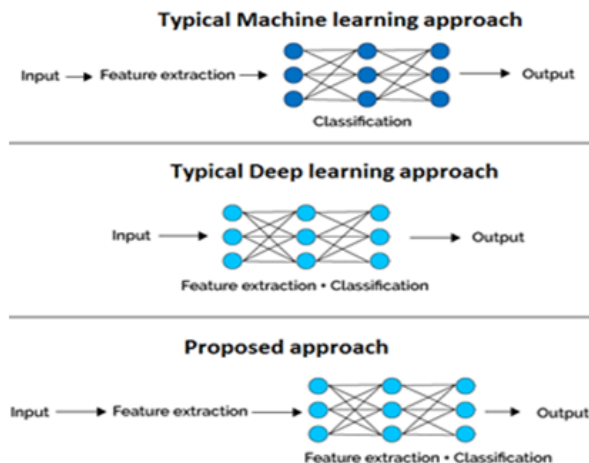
Typical Machine learning approach

Input → Feature extraction → → Output

Classification

Typical Deep learning approach

Input → → Output

Feature extraction • Classification

Proposed approach

Input → Feature extraction → → Output

Feature extraction • Classification